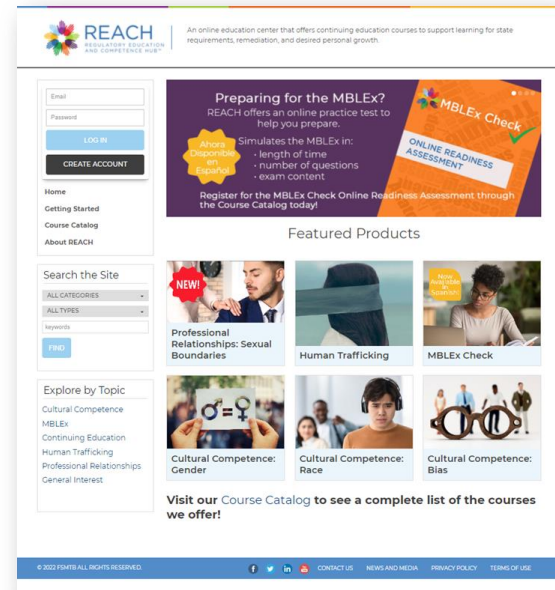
REACH
REGULATORY EDUCATION AND COMPETENCE HUB™

An online education center that offers continuing education courses to support learning for state requirements, remediation, and desired personal growth.

Email
Password
LOG IN
CREATE ACCOUNT

Home
Getting Started
Course Catalog
About REACH

Preparing for the MBLEx?
REACH offers an online practice test to help you prepare.

Ahora Disponible en Español

Simulates the MBLEx in:
· length of time
· number of questions
· exam content

MBLEx Check
ONLINE READINESS ASSESSMENT

Register for the MBLEx Check Online Readiness Assessment through the Course Catalog today!

Featured Products

NEW!
Professional Relationships: Sexual Boundaries

Human Trafficking

Now Available in Spanish
MBLEx Check

Search the Site
ALL CATEGORIES
ALL TYPES
keywords
FIND

Explore by Topic
Cultural Competence
MBLEx
Continuing Education
Human Trafficking
Professional Relationships
General Interest

Cultural Competence: Gender

Cultural Competence: Race

Cultural Competence: Bias

Visit our Course Catalog to see a complete list of the courses we offer!

© 2022 FSMTB ALL RIGHTS RESERVED.
CONTACT US
NEWS AND MEDIA
PRIVACY POLICY
TERMS OF USE